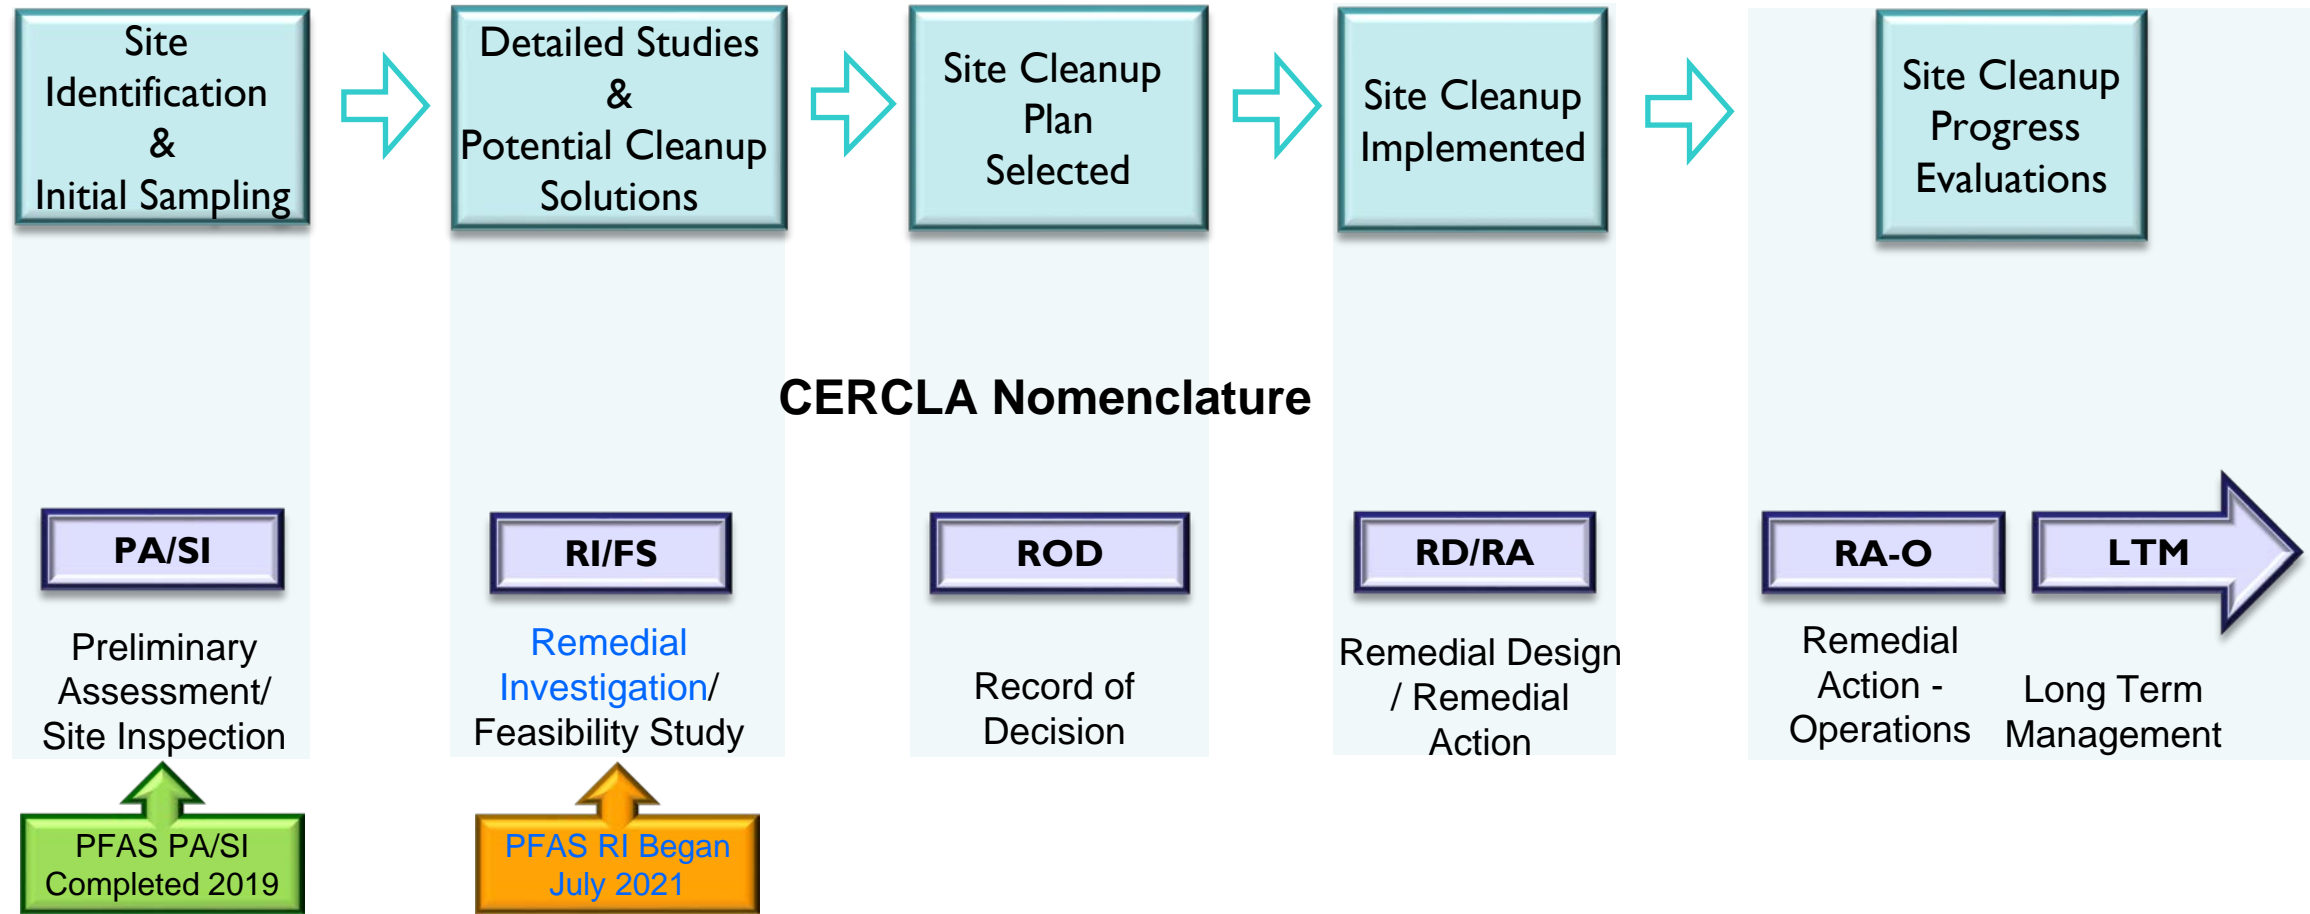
Site Identification & Initial Sampling

Detailed Studies & Potential Cleanup Solutions

Site Cleanup Plan Selected

Site Cleanup Implemented

Site Cleanup Progress Evaluations

CERCLA Nomenclature

PA/SI

Preliminary Assessment/ Site Inspection

RI/FS

Remedial Investigation/ Feasibility Study

ROD

Record of Decision

RD/RA

Remedial Design / Remedial Action

RA-O

Remedial Action - Operations

LTM

Long Term Management

PFAS PA/SI Completed 2019

PFAS RI Began July 2021